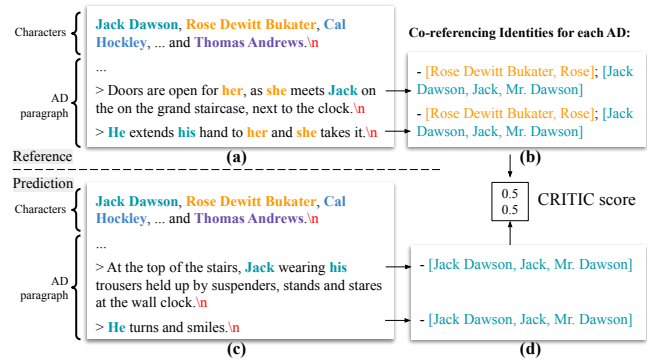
Characters

Jack Dawson, Rose Dewitt Bukater, Cal Hockley, ... and Thomas Andrews.\n

AD paragraph

...

> Doors are open for her, as she meets Jack on the on the grand staircase, next to the clock.\n

> He extends his hand to her and she takes it.\n

(a)

Co-referencing Identities for each AD:

- [Rose Dewitt Bukater, Rose]; [Jack Dawson, Jack, Mr. Dawson]

- [Rose Dewitt Bukater, Rose]; [Jack Dawson, Jack, Mr. Dawson]

(b)

Reference

Prediction

Characters

Jack Dawson, Rose Dewitt Bukater, Cal Hockley, ... and Thomas Andrews.\n

AD paragraph

...

> At the top of the stairs, Jack wearing his trousers held up by suspenders, stands and stares at the wall clock.\n

> He turns and smiles.\n

(c)

0.5
0.5

CRITIC score

- [Jack Dawson, Jack, Mr. Dawson]

- [Jack Dawson, Jack, Mr. Dawson]

(d)